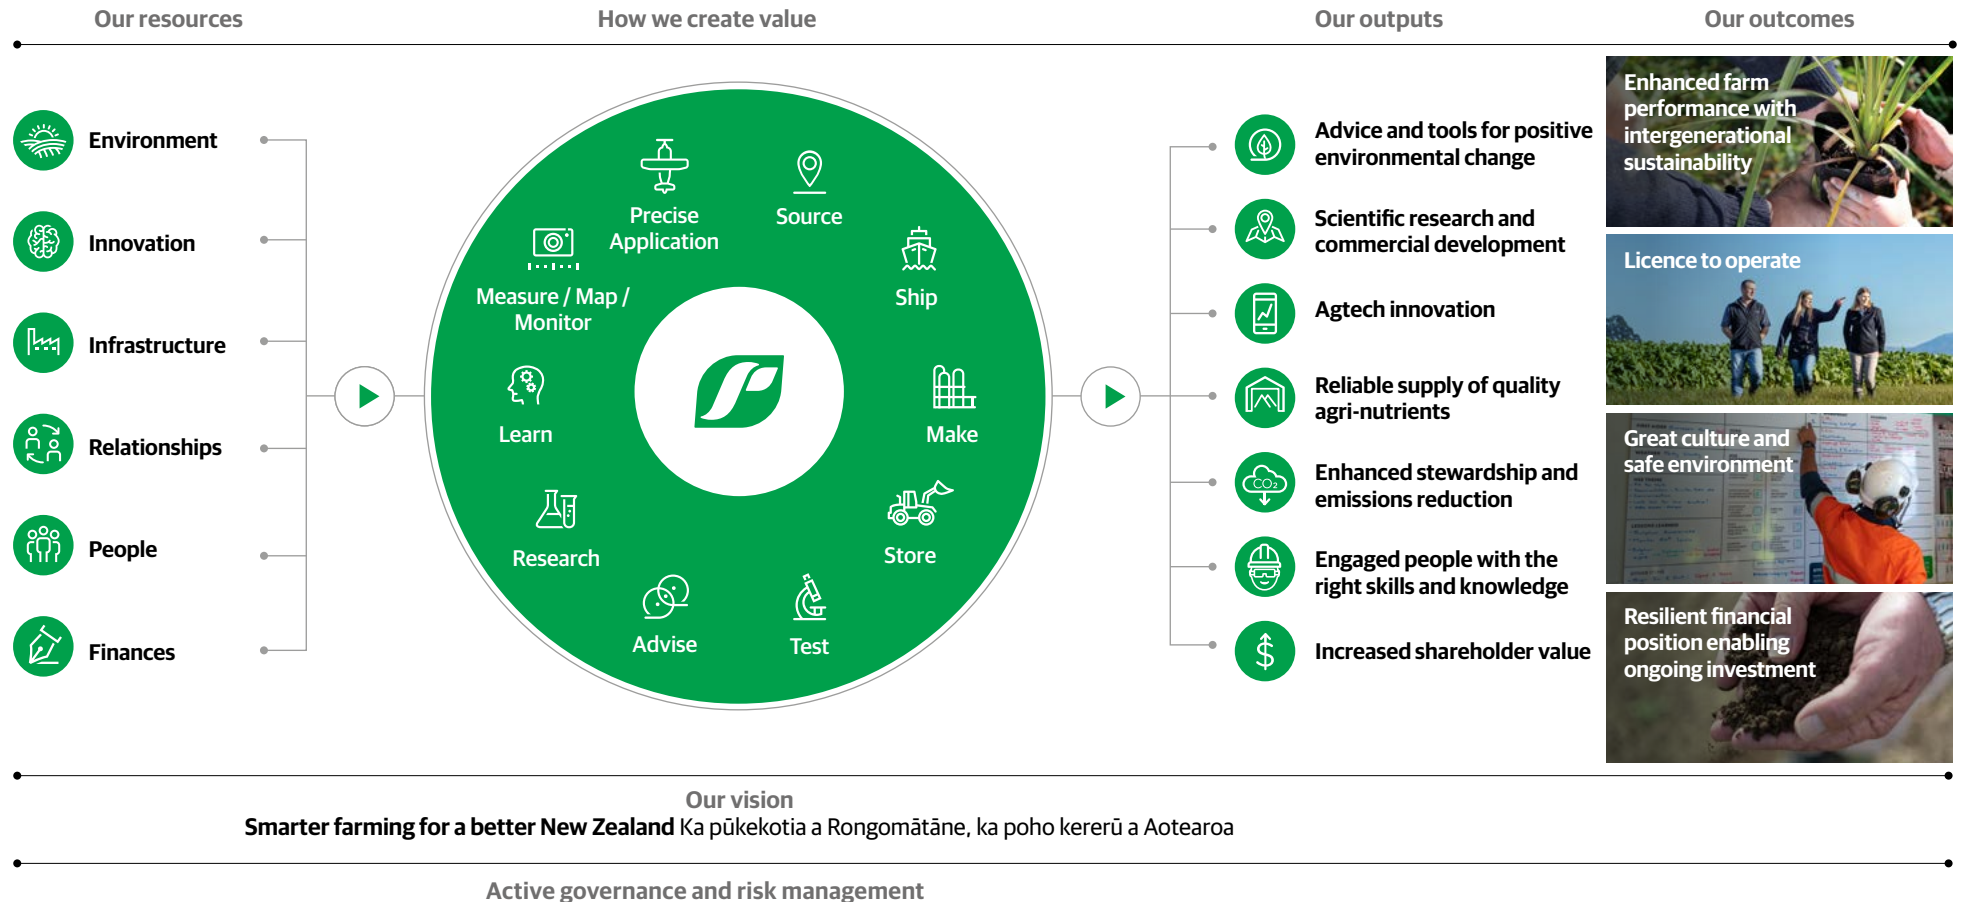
Our resources

How we create value

Our outputs

Our outcomes

Environment

Innovation

Infrastructure

Relationships

People

Finances

Precise Application

Source

Measure / Map / Monitor

Ship

Learn

Make

Research

Store

Advise

Test

Advice and tools for positive environmental change

Scientific research and commercial development

Agtech innovation

Reliable supply of quality agri-nutrients

Enhanced stewardship and emissions reduction

Engaged people with the right skills and knowledge

Increased shareholder value

Enhanced farm performance with intergenerational sustainability

Licence to operate

Great culture and safe environment

Resilient financial position enabling ongoing investment

Our vision

Smarter farming for a better New Zealand Ka pūkekotia a Rongomātāne, ka poho kererū a Aotearoa

Active governance and risk management